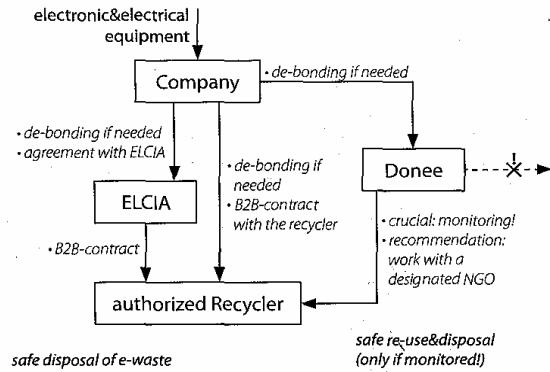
electronic&electrical equipment

Company

• de-bonding if needed

• de-bonding if needed
• agreement with ELCIA

• de-bonding if needed
• B2B-contract with the recycler

Donee

ELCIA

• B2B-contract

• crucial: monitoring!
• recommendation: work with a designated NGO

authorized Recycler

safe disposal of e-waste

safe re-use&disposal (only if monitored!)